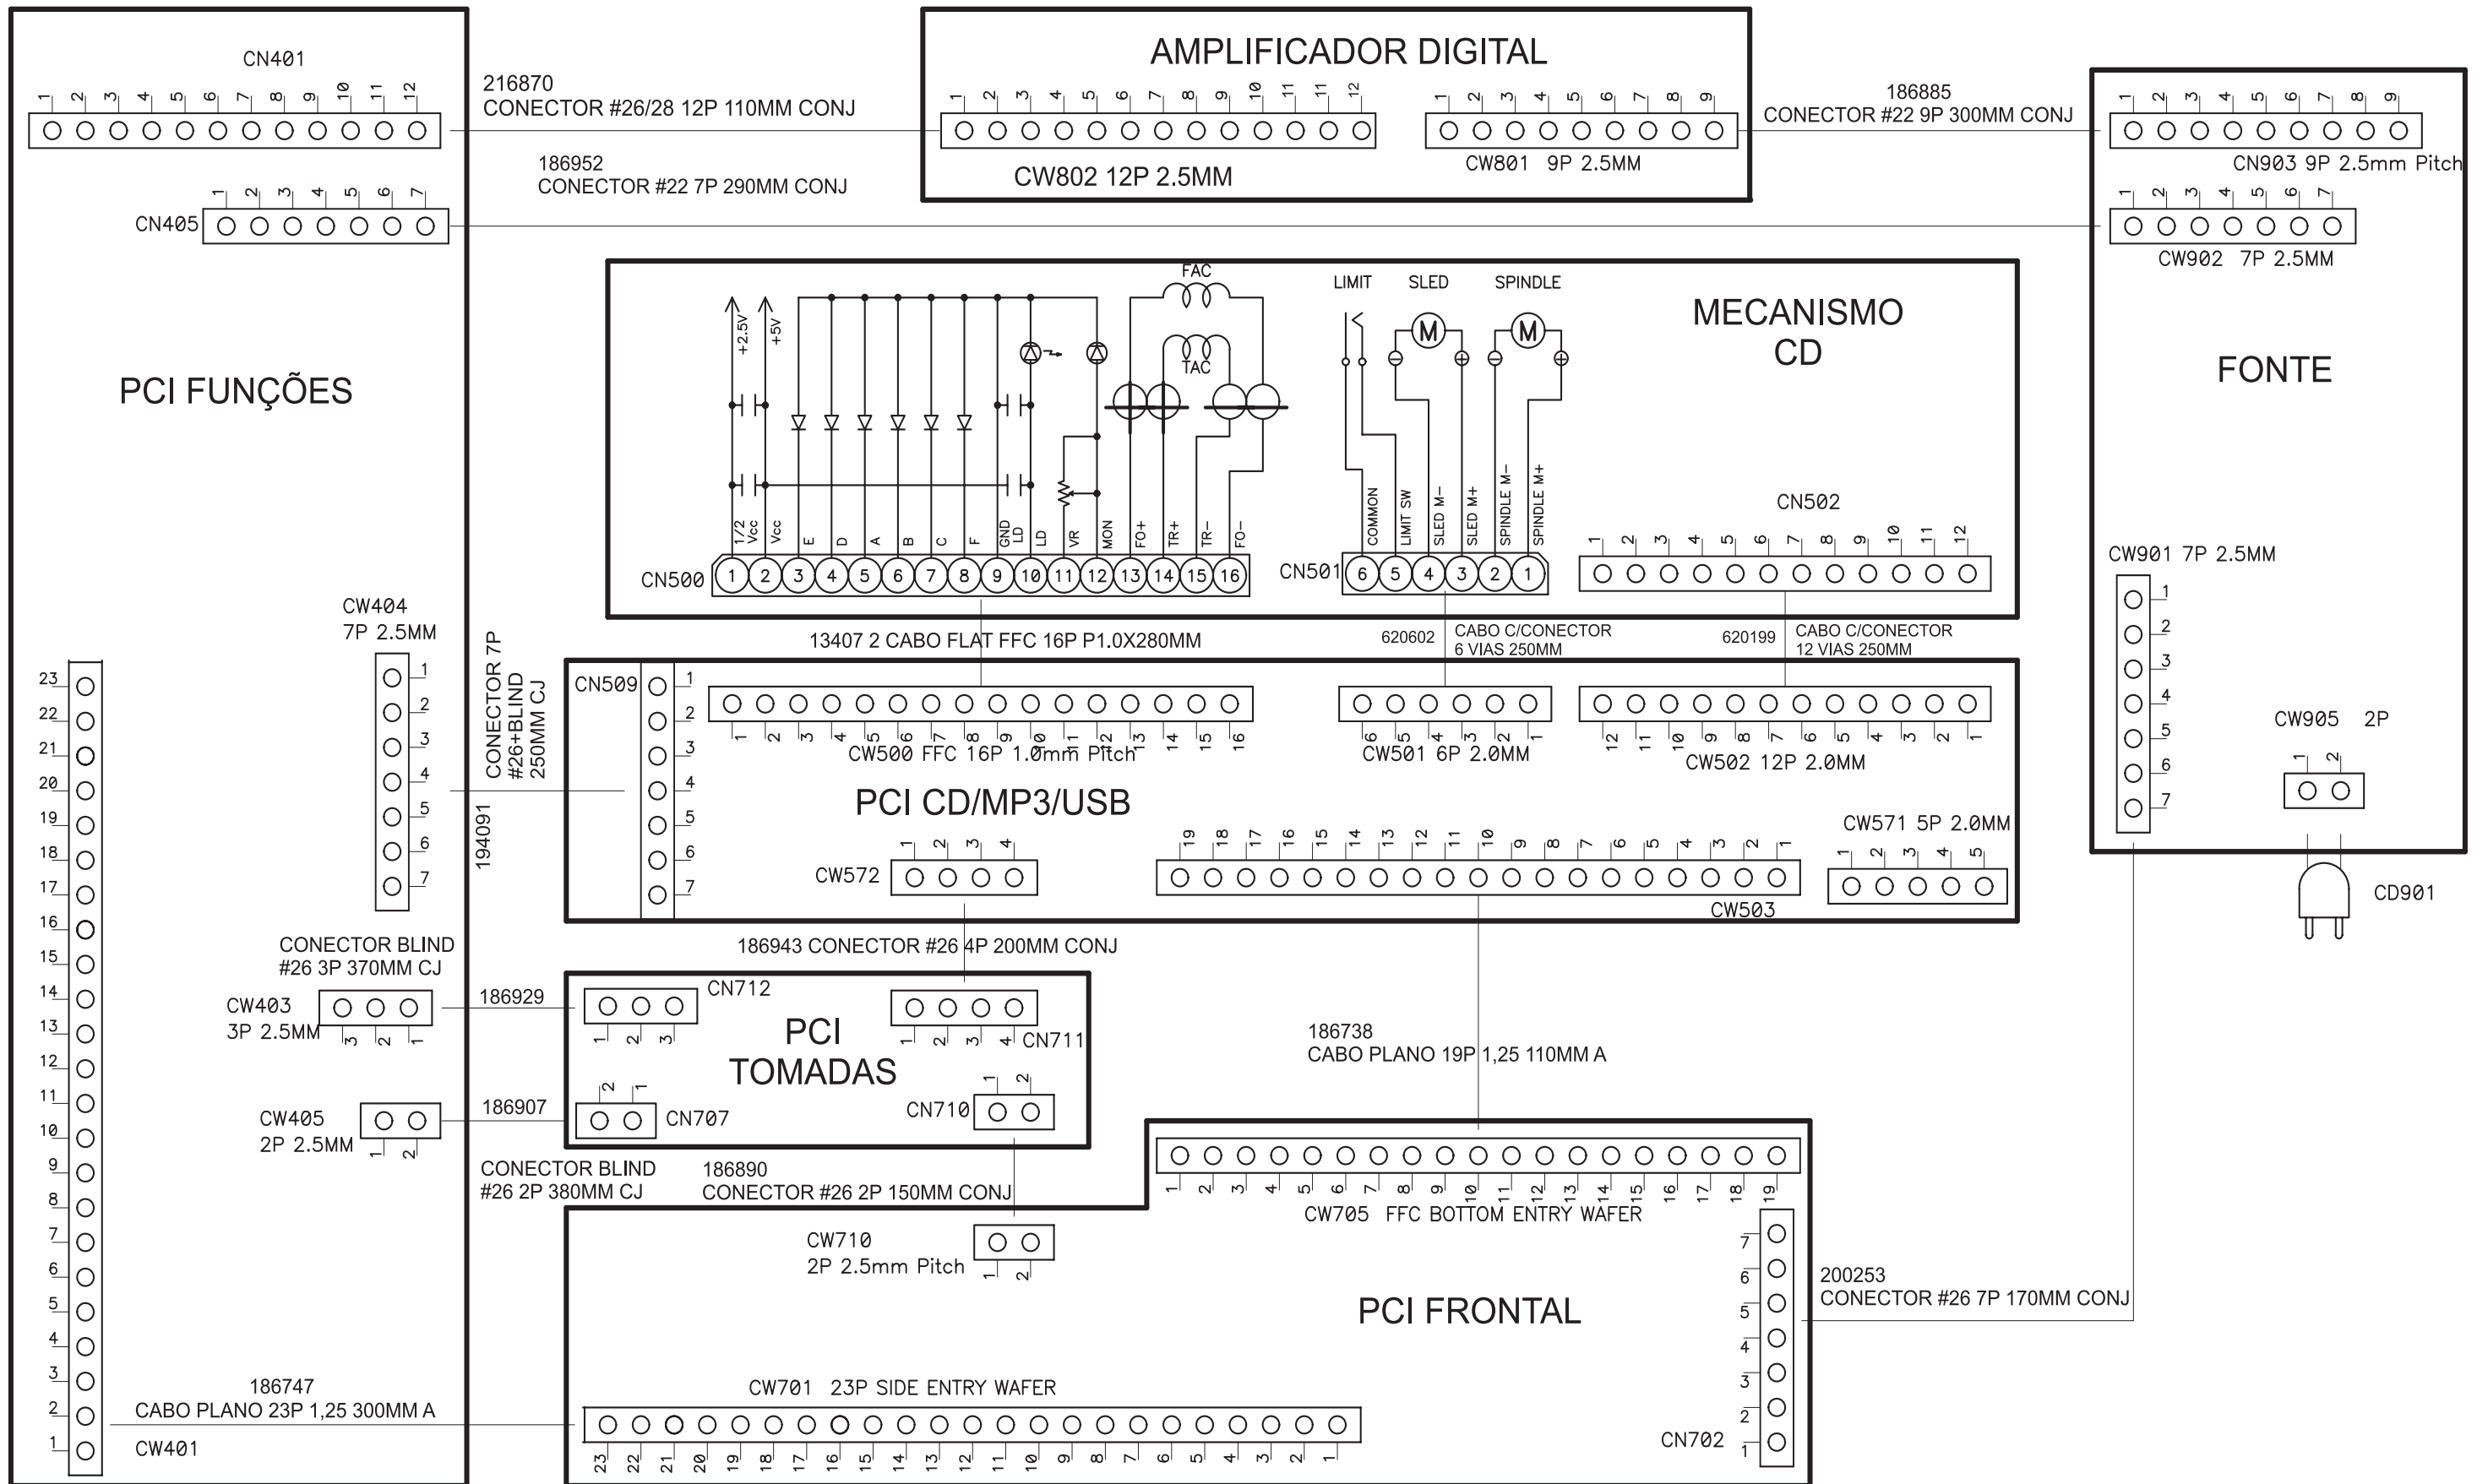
CN401
1 2 3 4 5 6 7 8 9 10 11 12

216870
CONECTOR #26/28 12P 110MM CONJ

AMPLIFICADOR DIGITAL
1 2 3 4 5 6 7 8 9 10 11 12
CW802 12P 2.5MM
1 2 3 4 5 6 7 8 9
CW801 9P 2.5MM

186885
CONECTOR #22 9P 300MM CONJ

1 2 3 4 5 6 7 8 9
CN903 9P 2.5mm Pitch

186952
CONECTOR #22 7P 290MM CONJ

CN405
1 2 3 4 5 6 7

1 2 3 4 5 6 7
CW902 7P 2.5MM

PCI FUNÇÕES

FAC
TAC
+2.5V
+5V
LIMIT
SLED
SPINDLE
M
M

MECANISMO
CD

FONTE

1/2 Vcc
Vcc
E
D
A
B
C
F
GND LD
LD
VR
MON
FO+
TR+
TR−
FO−
CN500
1 2 3 4 5 6 7 8 9 10 11 12 13 14 15 16

COMMON
LIMIT SW
SLED M−
SLED M+
SPINDLE M−
SPINDLE M+
CN501
6 5 4 3 2 1

CN502
1 2 3 4 5 6 7 8 9 10 11 12

CW901 7P 2.5MM
1 2 3 4 5 6 7

CW404
7P 2.5MM
1 2 3 4 5 6 7

CONECTOR 7P
#26+BLIND
250MM CJ
194091

13407 2 CABO FLAT FFC 16P P1.0X280MM
620602 CABO C/CONECTOR
6 VIAS 250MM
620199 CABO C/CONECTOR
12 VIAS 250MM

CN509
1 2 3 4 5 6 7

1 2 3 4 5 6 7 8 9 10 11 12 13 14 15 16
CW500 FFC 16P 1.0mm Pitch
6 5 4 3 2 1
CW501 6P 2.0MM
12 11 10 9 8 7 6 5 4 3 2 1
CW502 12P 2.0MM

CW905 2P
1 2

PCI CD/MP3/USB

23 22 21 20 19 18 17 16 15 14 13 12 11 10 9 8 7 6 5 4 3 2 1

CW572
1 2 3 4
19 18 17 16 15 14 13 12 11 10 9 8 7 6 5 4 3 2 1
CW503
CW571 5P 2.0MM
1 2 3 4 5

CD901

CONECTOR BLIND
#26 3P 370MM CJ
186943 CONECTOR #26 4P 200MM CONJ

CW403
3P 2.5MM
3 2 1
186929
CN712
1 2 3
PCI
TOMADAS
1 2 3 4
CN711

186738
CABO PLANO 19P 1,25 110MM A

CW405
2P 2.5MM
1 2
186907
2 1
CN707
CN710
1 2

CONECTOR BLIND
#26 2P 380MM CJ
186890
CONECTOR #26 2P 150MM CONJ

1 2 3 4 5 6 7 8 9 10 11 12 13 14 15 16 17 18 19
CW705 FFC BOTTOM ENTRY WAFER

CW710
2P 2.5mm Pitch
1 2

7 6 5 4 3 2 1
200253
CONECTOR #26 7P 170MM CONJ

PCI FRONTAL

186747
CABO PLANO 23P 1,25 300MM A
CW401

CW701 23P SIDE ENTRY WAFER
23 22 21 20 19 18 17 16 15 14 13 12 11 10 9 8 7 6 5 4 3 2 1

CN702